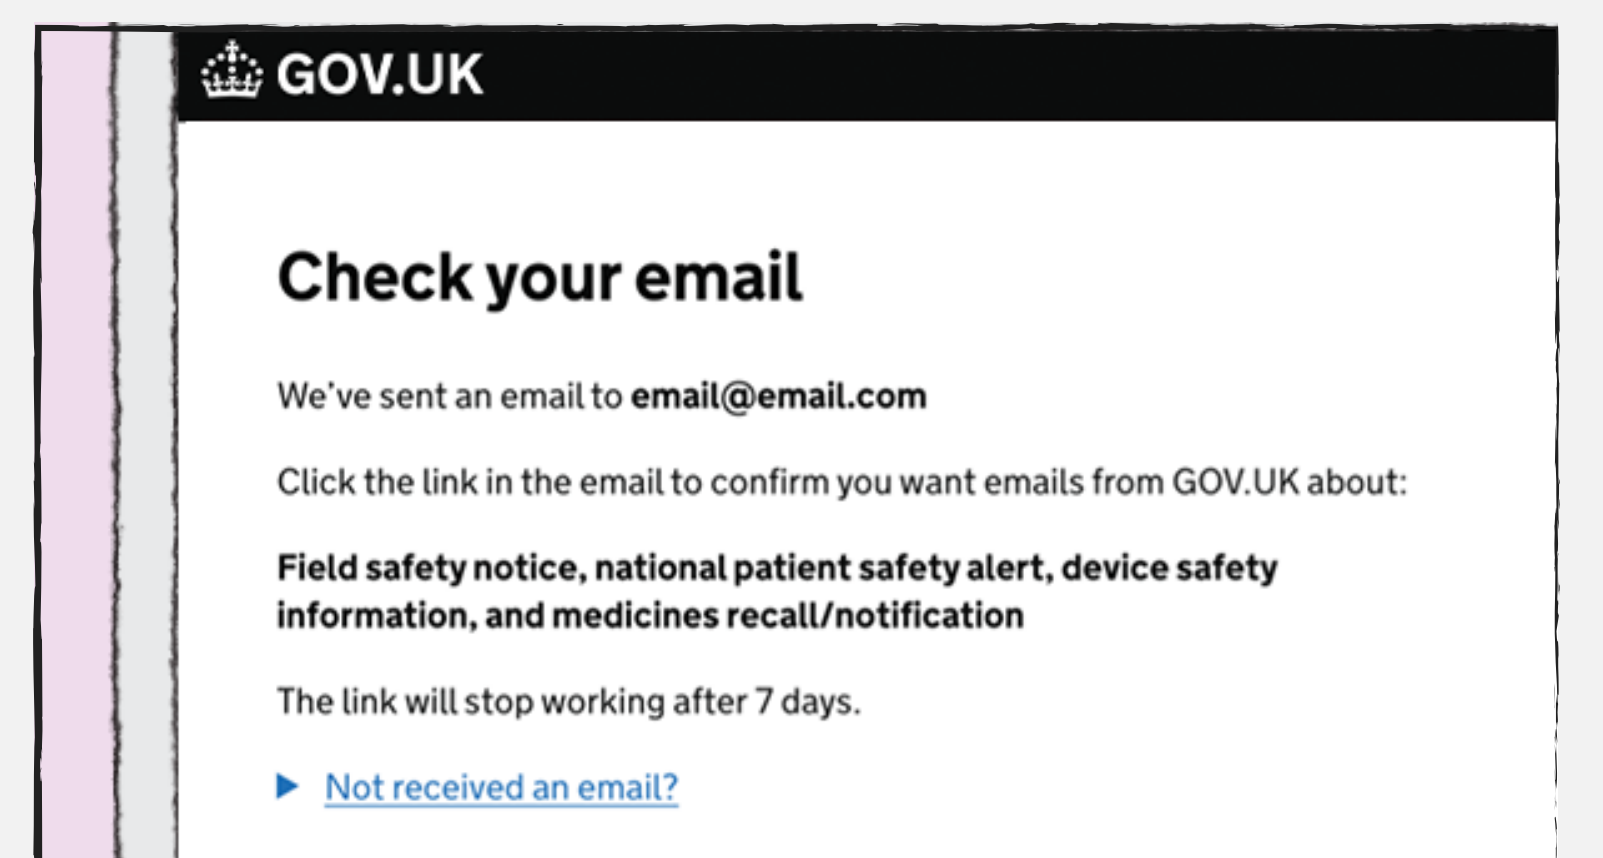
GOV.UK

Check your email

We've sent an email to email@email.com

Click the link in the email to confirm you want emails from GOV.UK about:

Field safety notice, national patient safety alert, device safety information, and medicines recall/notification

The link will stop working after 7 days.

Not received an email?